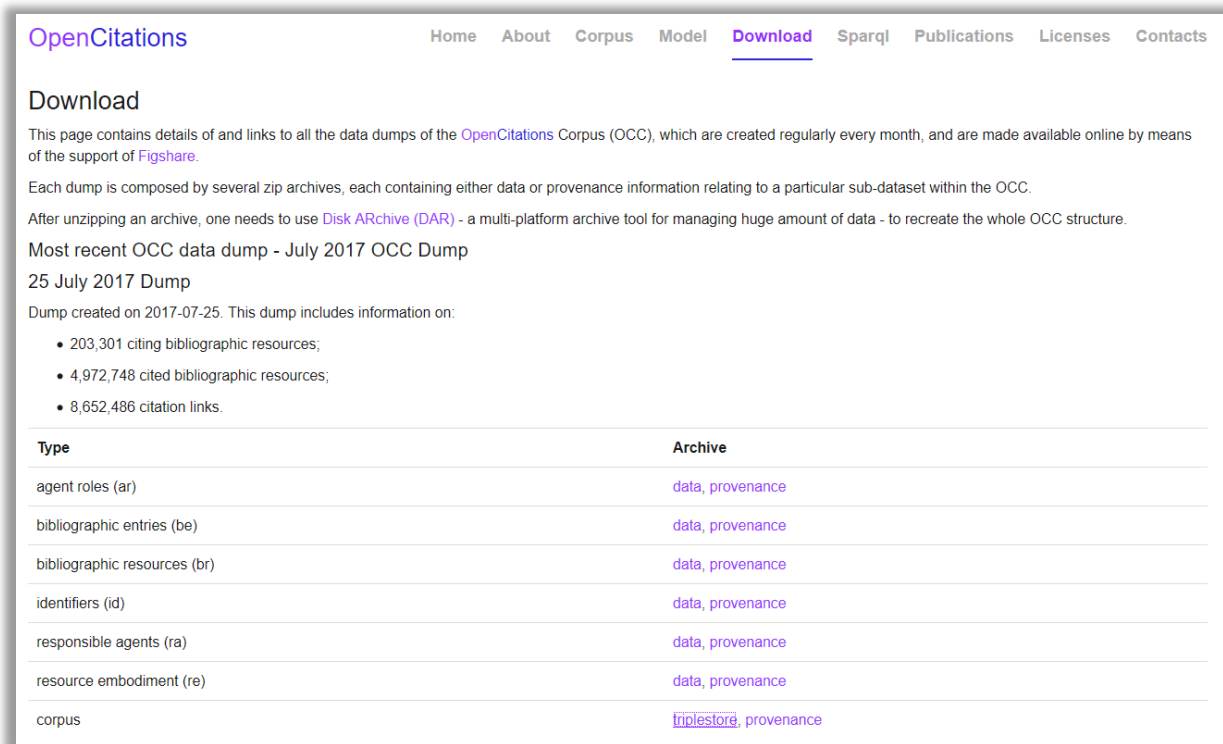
OpenCitations

Home About Corpus Model Download Sparql Publications Licenses Contacts

Download

This page contains details of and links to all the data dumps of the OpenCitations Corpus (OCC), which are created regularly every month, and are made available online by means of the support of Figshare.

Each dump is composed by several zip archives, each containing either data or provenance information relating to a particular sub-dataset within the OCC.

After unzipping an archive, one needs to use Disk ARchive (DAR) - a multi-platform archive tool for managing huge amount of data - to recreate the whole OCC structure.

Most recent OCC data dump - July 2017 OCC Dump

25 July 2017 Dump

Dump created on 2017-07-25. This dump includes information on:

- 203,301 citing bibliographic resources;
- 4,972,748 cited bibliographic resources;
- 8,652,486 citation links.

| Type | Archive |
|---|---|
| agent roles (ar) | data, provenance |
| bibliographic entries (be) | data, provenance |
| bibliographic resources (br) | data, provenance |
| identifiers (id) | data, provenance |
| responsible agents (ra) | data, provenance |
| resource embodiment (re) | data, provenance |
| corpus | triplestore, provenance |